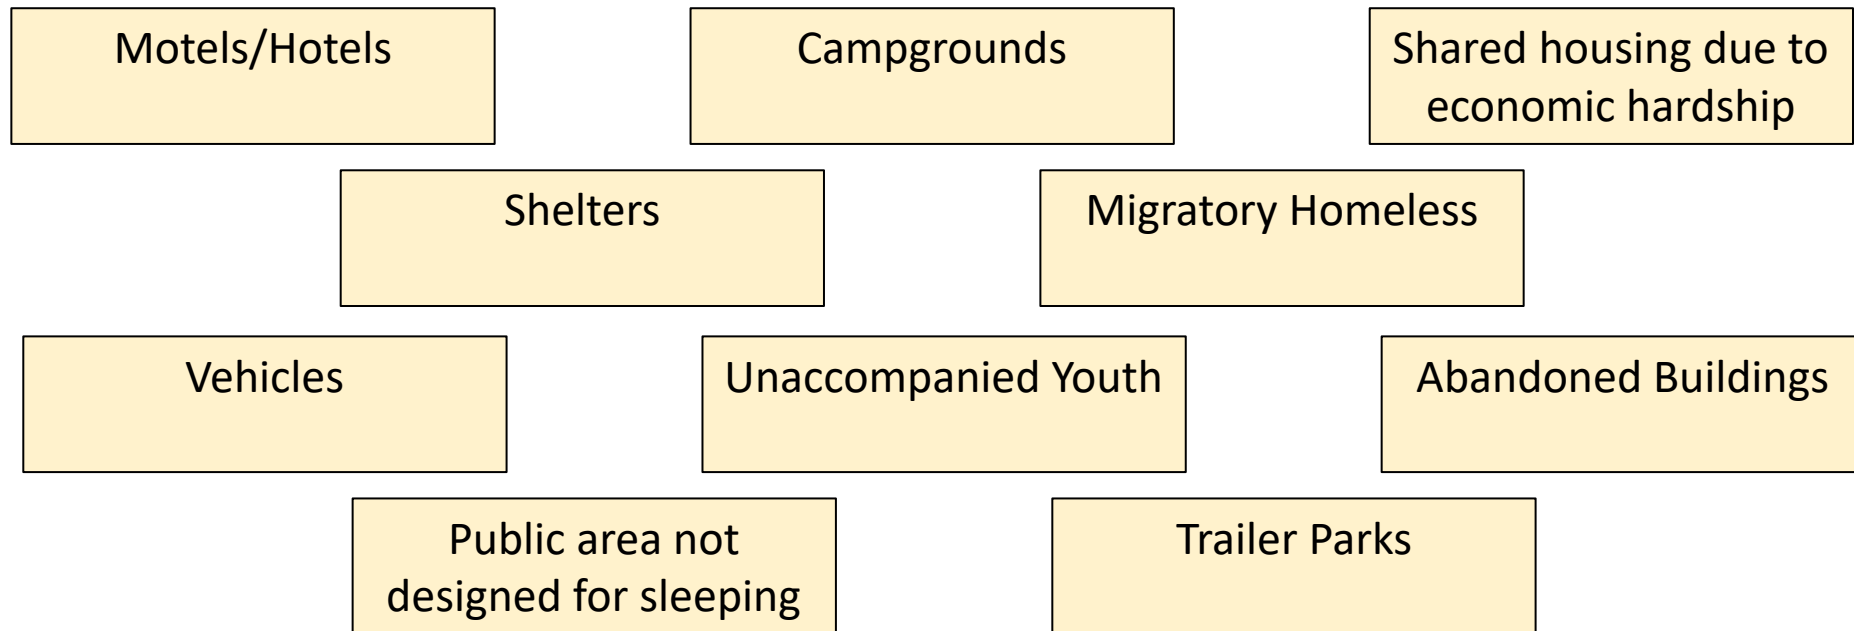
Motels/Hotels

Campgrounds

Shared housing due to economic hardship

Shelters

Migratory Homeless

Vehicles

Unaccompanied Youth

Abandoned Buildings

Public area not designed for sleeping

Trailer Parks